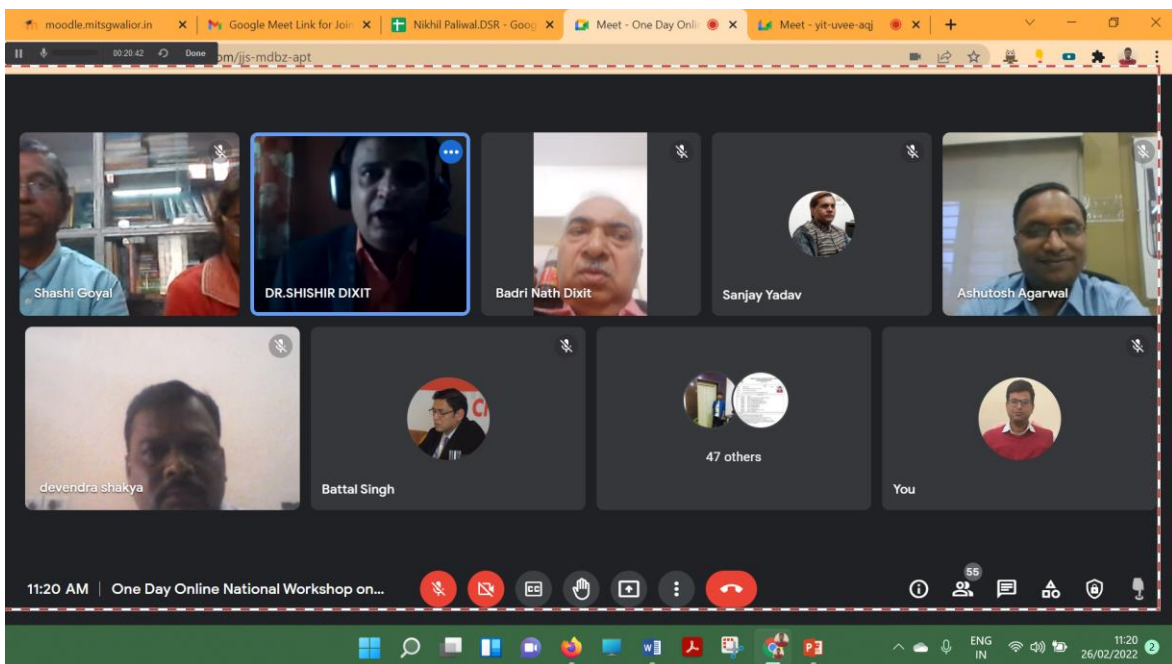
moodle.mitsgwalior.in
Google Meet Link for Join
Nikhil Paliwal.DSR - Goog
Meet - One Day Onli
Meet - yit-uvee-aqj

00:20:42 Done
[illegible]m/jjs-mdbz-apt

Shashi Goyal
DR.SHISHIR DIXIT
Badri Nath Dixit
Sanjay Yadav
Ashutosh Agarwal
devendra shakya
Battal Singh
47 others
You

11:20 AM | One Day Online National Workshop on...

55

ENG IN
11:20
26/02/2022
2